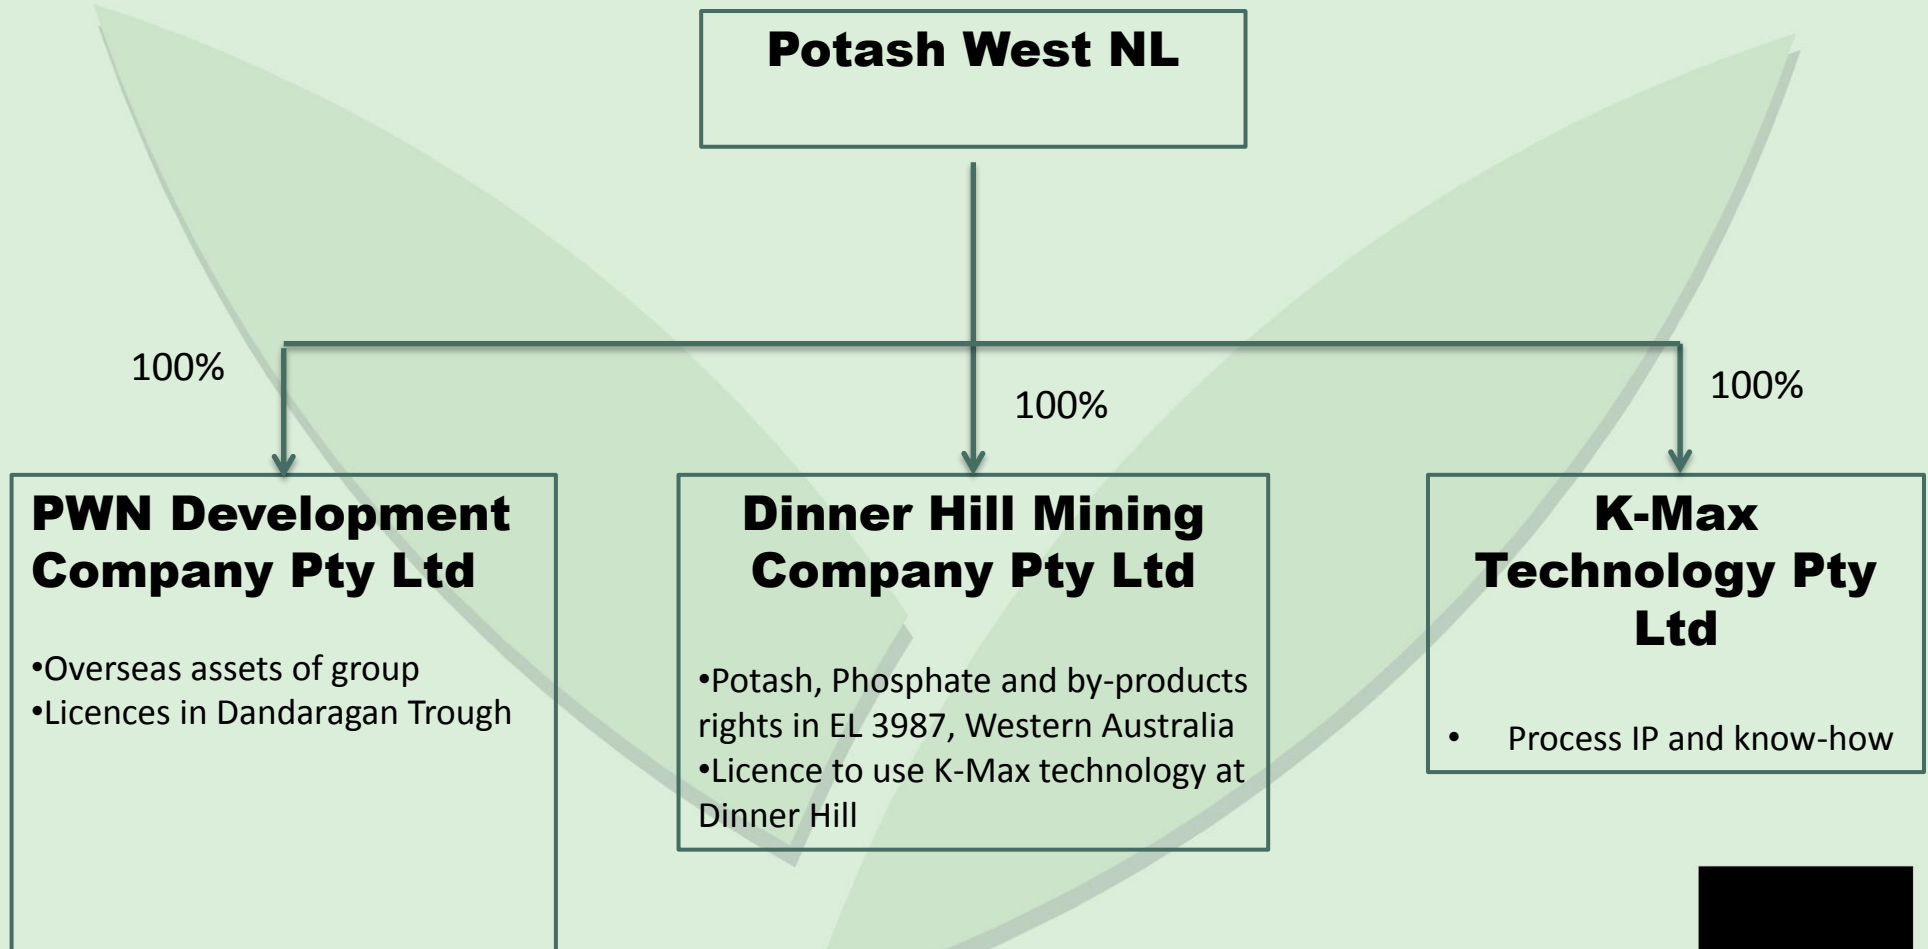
Potash West NL

100%

100%

100%

PWN Development Company Pty Ltd

•Overseas assets of group
•Licences in Dandaragan Trough

Dinner Hill Mining Company Pty Ltd

•Potash, Phosphate and by-products rights in EL 3987, Western Australia
•Licence to use K-Max technology at Dinner Hill

K-Max Technology Pty Ltd

• Process IP and know-how